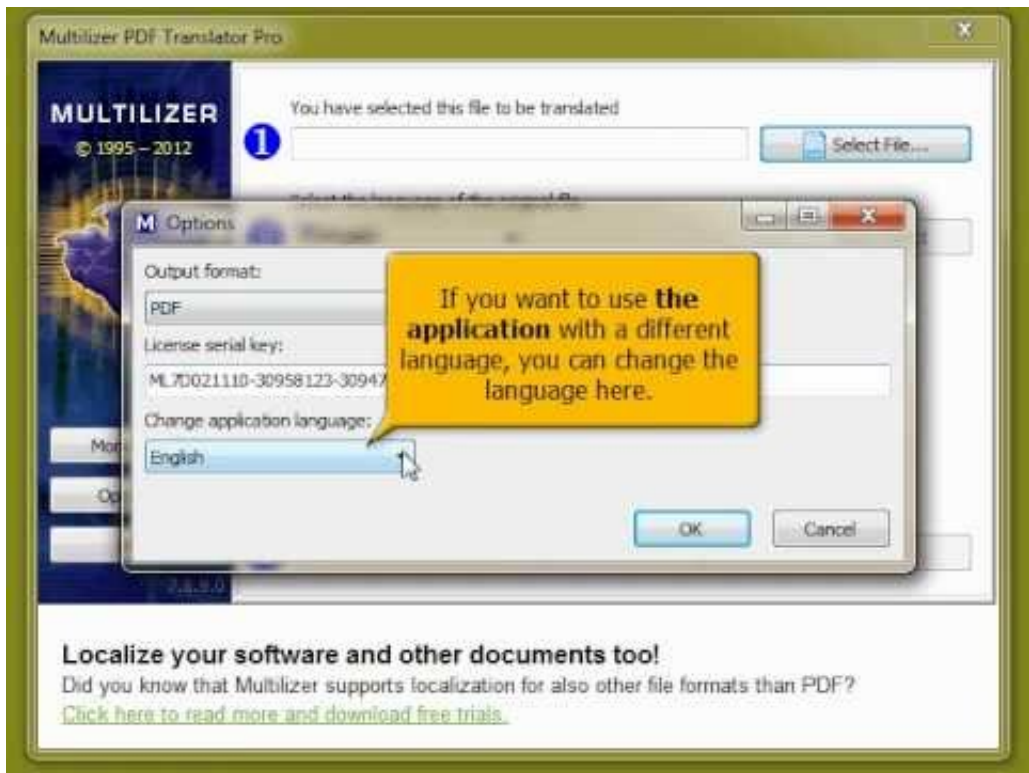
Multilizer PDF Translator Pro

MULTILIZER
© 1995 – 2012

1 You have selected this file to be translated

Select File...

Select the language of the original file

Mo

Op

M Options

Output format:

PDF

License serial key:

ML7D021110-30958123-30947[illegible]

Change application language:

English

If you want to use **the application** with a different language, you can change the language here.

OK

Cancel

Localize your software and other documents too!

Did you know that Multilizer supports localization for also other file formats than PDF?

Click here to read more and download free trials.